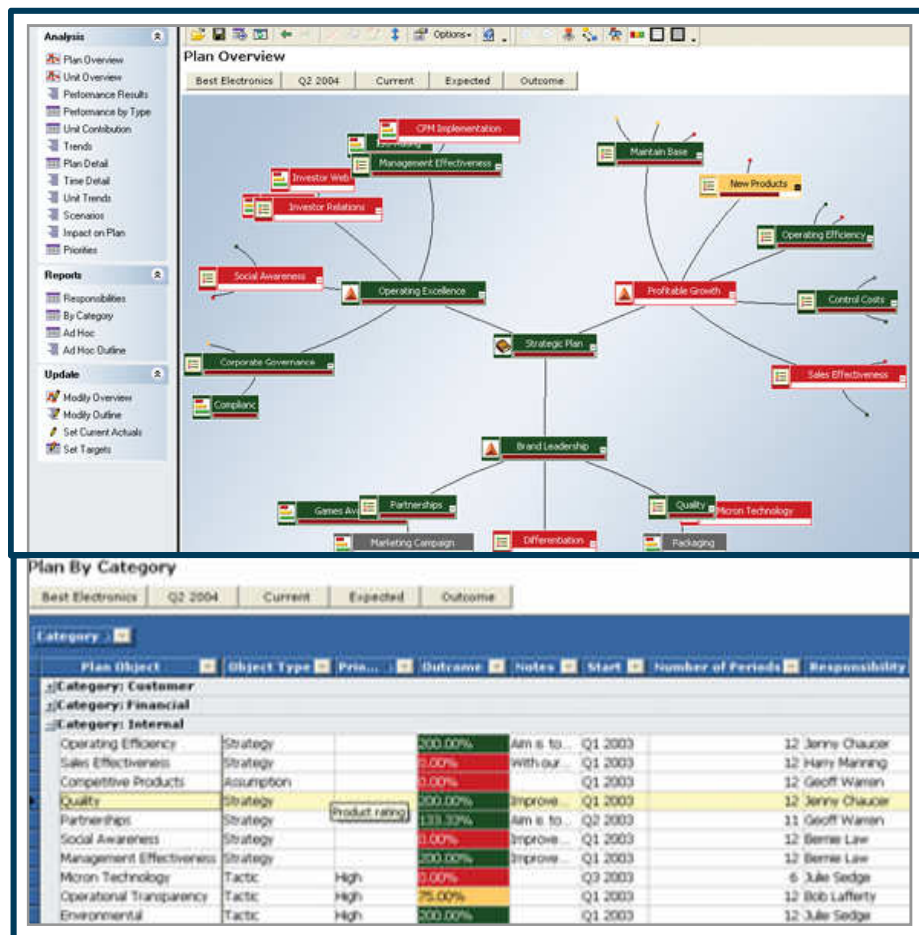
Analysis
Plan Overview
Unit Overview
Performance Results
Performance by Type
Unit Contribution
Trends
Plan Detail
Time Detail
Unit Trends
Scenarios
Impact on Plan
Priorities

Reports
Responsibilities
By Category
Ad Hoc
Ad Hoc Outline

Update
Modify Overview
Modify Outline
Set Current Actuals
Set Targets

Options

Plan Overview

Best Electronics | Q2 2004 | Current | Expected | Outcome

CPM Implementation
Management Effectiveness
Investor Web
Investor Relations
Social Awareness
Operating Excellence
Corporate Governance
Complianc
Maintain Base
New Products
Operating Efficiency
Profitable Growth
Control Costs
Sales Effectiveness
Strategic Plan
Brand Leadership
Games Av
Partnerships
Marketing Campaign
Differentiation
Quality
Micron Technology
Packaging

Plan By Category

Best Electronics | Q2 2004 | Current | Expected | Outcome

Category

| Plan Object | Object Type | Prio... | Outcome | Notes | Start | Number of Periods | Responsibility |
|---|---|---|---|---|---|---|---|
| Category: Customer | | | | | | | |
| Category: Financial | | | | | | | |
| Category: Internal | | | | | | | |
| Operating Efficiency | Strategy | | 200.00% | Aim is to... | Q1 2003 | 12 | Jenny Chaucer |
| Sales Effectiveness | Strategy | | 0.00% | With our... | Q1 2003 | 12 | Harry Manning |
| Competitive Products | Assumption | | 0.00% | | Q1 2003 | 12 | Geoff Warren |
| Quality | Strategy | | 200.00% | Improve... | Q1 2003 | 12 | Jenny Chaucer |
| Partnerships | Strategy | Product rating | 133.33% | Aim is to... | Q2 2003 | 11 | Geoff Warren |
| Social Awareness | Strategy | | 0.00% | Improve... | Q1 2003 | 12 | Bernie Law |
| Management Effectiveness | Strategy | | 200.00% | Improve... | Q1 2003 | 12 | Bernie Law |
| Micron Technology | Tactic | High | 0.00% | | Q3 2003 | 6 | Julie Sedge |
| Operational Transparency | Tactic | High | 75.00% | | Q1 2003 | 12 | Bob Lafferty |
| Environmental | Tactic | High | 200.00% | | Q1 2003 | 12 | Julie Sedge |